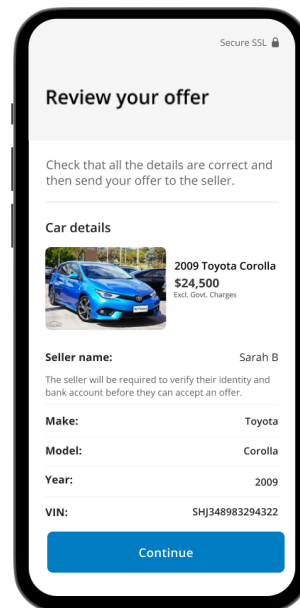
Secure SSL

Review your offer

Check that all the details are correct and then send your offer to the seller.

Car details

2009 Toyota Corolla
$24,500
Excl. Govt. Charges

Seller name: Sarah B

The seller will be required to verify their identity and bank account before they can accept an offer.

| Make: | Toyota |
|---|---|
| Model: | Corolla |
| Year: | 2009 |
| VIN: | SHJ348983294322 |

Continue